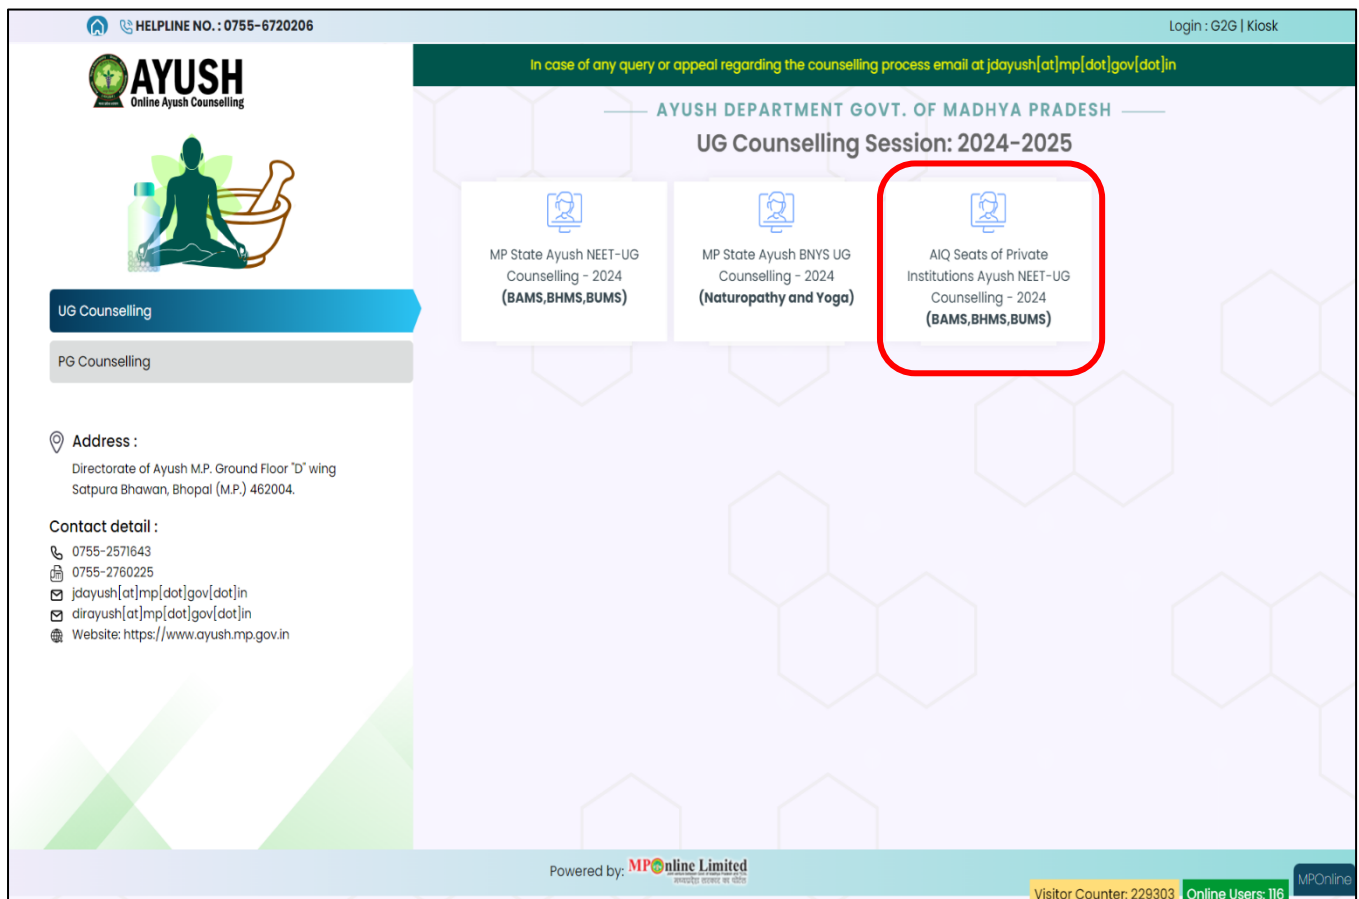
HELPLINE NO. : 0755-6720206

Login : G2G | Kiosk

AYUSH
Online Ayush Counselling

In case of any query or appeal regarding the counselling process email at jdayush[at]mp[dot]gov[dot]in

AYUSH DEPARTMENT GOVT. OF MADHYA PRADESH

UG Counselling Session: 2024-2025

MP State Ayush NEET-UG Counselling - 2024 (BAMS,BHMS,BUMS)

MP State Ayush BNYS UG Counselling - 2024 (Naturopathy and Yoga)

AIQ Seats of Private Institutions Ayush NEET-UG Counselling - 2024 (BAMS,BHMS,BUMS)

UG Counselling

PG Counselling

Address :
Directorate of Ayush M.P. Ground Floor "D" wing Satpura Bhawan, Bhopal (M.P.) 462004.

Contact detail :
0755-2571643
0755-2760225
jdayush[at]mp[dot]gov[dot]in
dirayush[at]mp[dot]gov[dot]in
Website: https://www.ayush.mp.gov.in

Powered by: MPOnline Limited

Visitor Counter: 229303 Online Users: 116

MPOnline